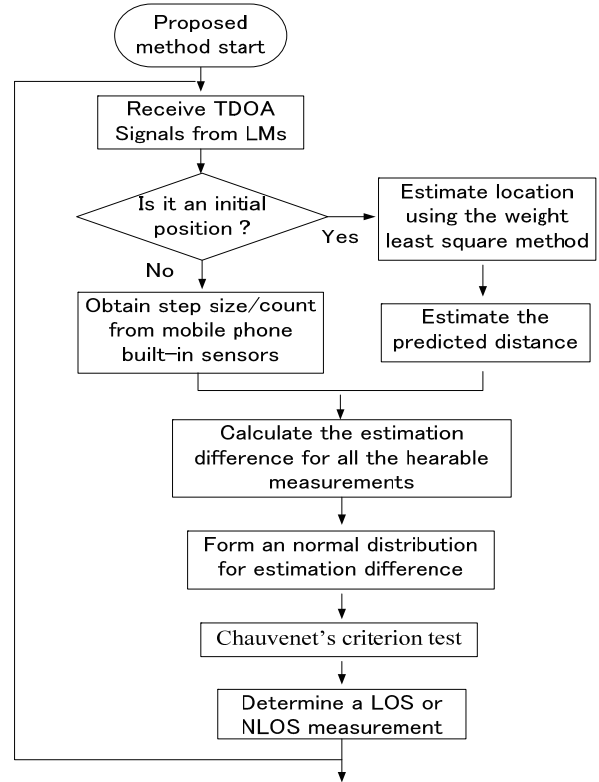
Proposed method start

Receive TDOA Signals from LMs

Is it an initial position ?

Yes

No

Estimate location using the weight least square method

Obtain step size/count from mobile phone built-in sensors

Estimate the predicted distance

Calculate the estimation difference for all the hearable measurements

Form an normal distribution for estimation difference

Chauvenet's criterion test

Determine a LOS or NLOS measurement